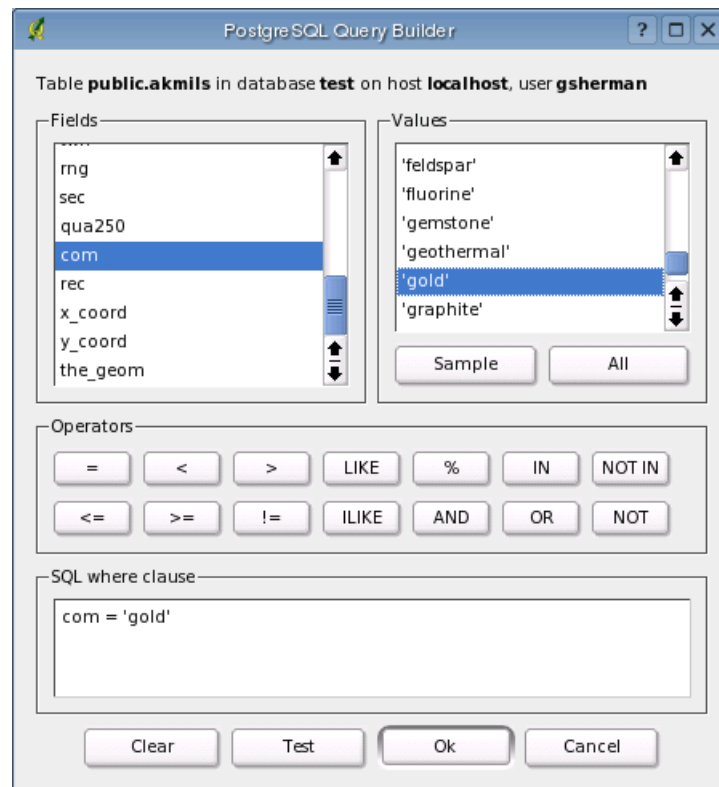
PostgreSQL Query Builder

Table public.akmils in database test on host localhost, user gsherman

Fields
rng
sec
qua250
com
rec
x_coord
y_coord
the_geom

Values
'feldspar'
'fluorine'
'gemstone'
'geothermal'
'gold'
'graphite'

Sample
All

Operators
=
<
>
LIKE
%
IN
NOT IN
<=
>=
!=
ILIKE
AND
OR
NOT

SQL where clause
com = 'gold'

Clear
Test
Ok
Cancel